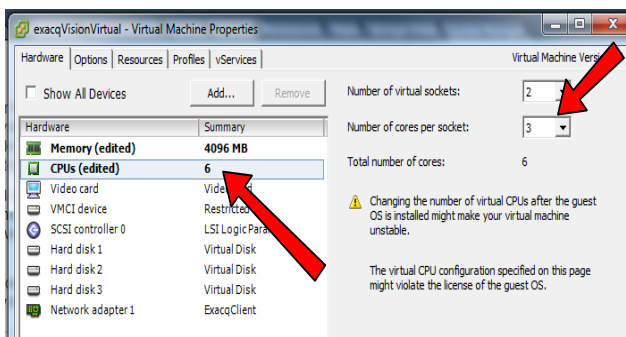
exacqVisionVirtual - Virtual Machine Properties

Hardware | Options | Resources | Profiles | vServices

Virtual Machine Versi

Show All Devices

Add...

Remove

| Hardware | Summary |
|---|---|
| Memory (edited) | 4096 MB |
| CPUs (edited) | 6 |
| Video card | Vide |
| VMCI device | Restricte |
| SCSI controller 0 | LSI Logic Para |
| Hard disk 1 | Virtual Disk |
| Hard disk 2 | Virtual Disk |
| Hard disk 3 | Virtual Disk |
| Network adapter 1 | ExacqClient |

Number of virtual sockets: 2

Number of cores per socket: 3

Total number of cores: 6

Changing the number of virtual CPUs after the guest OS is installed might make your virtual machine unstable.

The virtual CPU configuration specified on this page might violate the license of the guest OS.